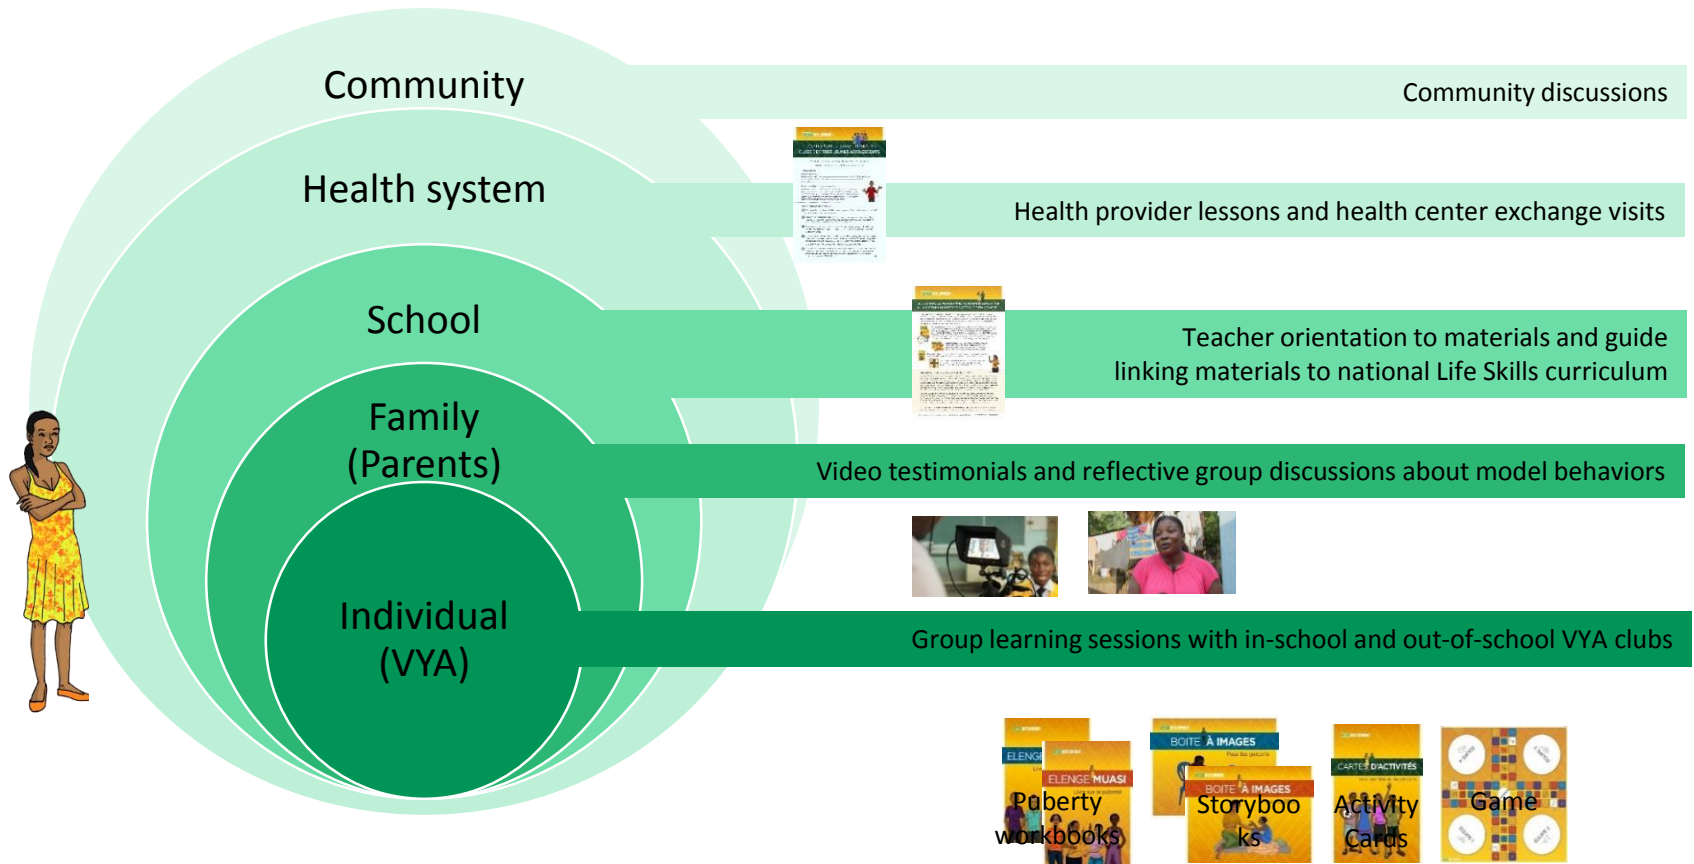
Community

Health system

School

Family (Parents)

Individual (VYA)

Community discussions

Health provider lessons and health center exchange visits

Teacher orientation to materials and guide linking materials to national Life Skills curriculum

Video testimonials and reflective group discussions about model behaviors

Group learning sessions with in-school and out-of-school VYA clubs

ELENGE

ELENGE MUASI

Puberty workbooks

BOITE À IMAGES

BOITE À IMAGES

Storybooks

CARTES D'ACTIVITÉS

Activity Cards

Game